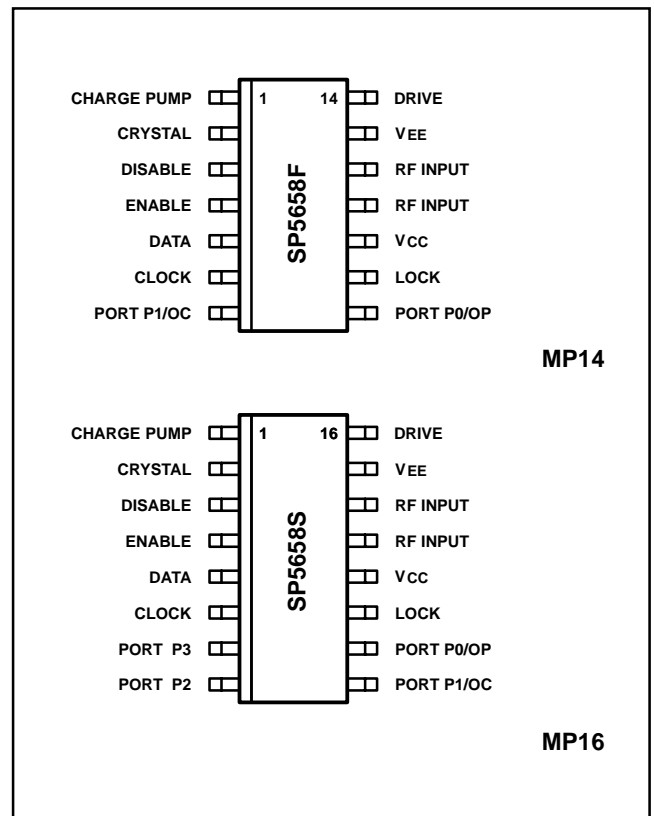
CHARGE PUMP
CRYSTAL
DISABLE
ENABLE
DATA
CLOCK
PORT P1/OC

1
14
SP5658F

DRIVE
V$_{EE}$
RF INPUT
RF INPUT
V$_{CC}$
LOCK
PORT P0/OP

MP14

CHARGE PUMP
CRYSTAL
DISABLE
ENABLE
DATA
CLOCK
PORT P3
PORT P2

1
16
SP5658S

DRIVE
V$_{EE}$
RF INPUT
RF INPUT
V$_{CC}$
LOCK
PORT P0/OP
PORT P1/OC

MP16